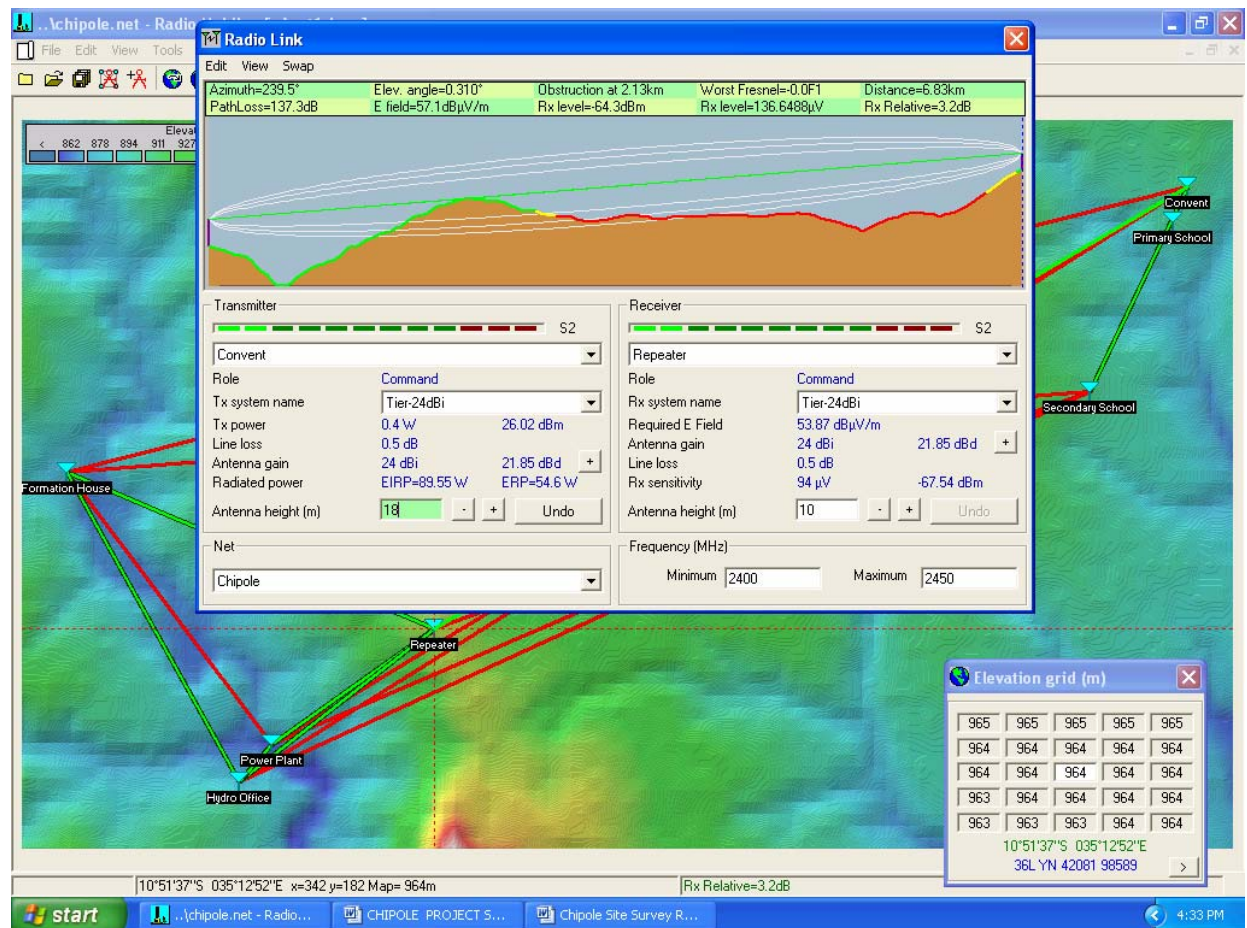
..\chipole.net - Radio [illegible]

File Edit View Tools

Elevat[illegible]
< 862 878 894 911 927

Radio Link

Edit View Swap

| Azimuth=239.5° | Elev. angle=0.310° | Obstruction at 2.13km | Worst Fresnel=-0.0F1 | Distance=6.83km |
|---|---|---|---|---|
| PathLoss=137.3dB | E field=57.1dBµV/m | Rx level=-64.3dBm | Rx level=136.6488µV | Rx Relative=3.2dB |

Transmitter

S2

Convent

Role Command

Tx system name Tier-24dBi

Tx power 0.4 W 26.02 dBm

Line loss 0.5 dB

Antenna gain 24 dBi 21.85 dBd +

Radiated power EIRP=89.55 W ERP=54.6 W

Antenna height (m) 18 - + Undo

Receiver

S2

Repeater

Role Command

Rx system name Tier-24dBi

Required E Field 53.87 dBµV/m

Antenna gain 24 dBi 21.85 dBd +

Line loss 0.5 dB

Rx sensitivity 94 µV -67.54 dBm

Antenna height (m) 10 - + Undo

Net

Chipole

Frequency (MHz)

Minimum 2400 Maximum 2450

Convent

Primary School

Secondary School

Formation House

Repeater

Power Plant

Hydro Office

Elevation grid (m)

| 965 | 965 | 965 | 965 | 965 |
|---|---|---|---|---|
| 964 | 964 | 964 | 964 | 964 |
| 964 | 964 | 964 | 964 | 964 |
| 963 | 964 | 964 | 964 | 964 |
| 963 | 963 | 963 | 964 | 964 |

10°51'37"S 035°12'52"E
36L YN 42081 98589
>

10°51'37"S 035°12'52"E x=342 y=182 Map= 964m

Rx Relative=3.2dB

start

..\chipole.net - Radio...

CHIPOLE PROJECT S...

Chipole Site Survey R...

4:33 PM